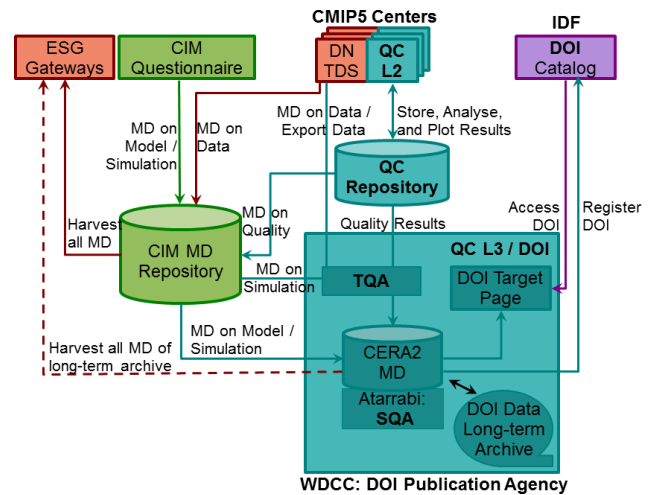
CMIP5 Centers

IDF

ESG Gateways

CIM Questionnaire

DN TDS

QC L2

DOI Catalog

MD on Model / Simulation

MD on Data

MD on Data / Export Data

Store, Analyse, and Plot Results

QC Repository

Harvest all MD

CIM MD Repository

MD on Quality

Quality Results

Access DOI

Register DOI

QC L3 / DOI

MD on Simulation

TQA

DOI Target Page

MD on Model / Simulation

Harvest all MD of long-term archive

CERA2 MD

Atarrabi: SQA

DOI Data Long-term Archive

WDCC: DOI Publication Agency